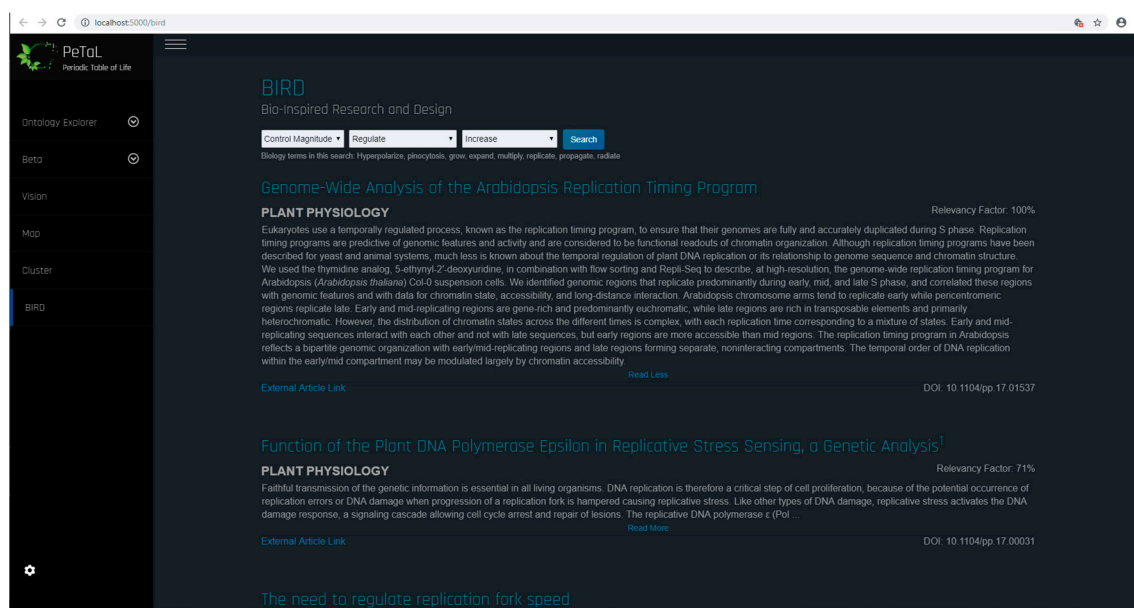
localhost:5000/bird

PeTaL
Periodic Table of Life

Ontology Explorer

Beta

Vision

Map

Cluster

BIRD

BIRD
Bio-Inspired Research and Design

Control Magnitude | Regulate | Increase | Search
Biology terms in this search: Hyperpolarize, pinocytosis, grow, expand, multiply, replicate, propagate, radiate

Genome-Wide Analysis of the Arabidopsis Replication Timing Program

PLANT PHYSIOLOGY

Relevancy Factor: 100%

Eukaryotes use a temporally regulated process, known as the replication timing program, to ensure that their genomes are fully and accurately duplicated during S phase. Replication timing programs are predictive of genomic features and activity and are considered to be functional readouts of chromatin organization. Although replication timing programs have been described for yeast and animal systems, much less is known about the temporal regulation of plant DNA replication or its relationship to genome sequence and chromatin structure. We used the thymidine analog, 5-ethynyl-2'-deoxyuridine, in combination with flow sorting and Repli-Seq to describe, at high-resolution, the genome-wide replication timing program for Arabidopsis (Arabidopsis thaliana) Col-0 suspension cells. We identified genomic regions that replicate predominantly during early, mid, and late S phase, and correlated these regions with genomic features and with data for chromatin state, accessibility, and long-distance interaction. Arabidopsis chromosome arms tend to replicate early while pericentromeric regions replicate late. Early and mid-replicating regions are gene-rich and predominantly euchromatic, while late regions are rich in transposable elements and primarily heterochromatic. However, the distribution of chromatin states across the different times is complex, with each replication time corresponding to a mixture of states. Early and mid-replicating sequences interact with each other and not with late sequences, but early regions are more accessible than mid regions. The replication timing program in Arabidopsis reflects a bipartite genomic organization with early/mid-replicating regions and late regions forming separate, noninteracting compartments. The temporal order of DNA replication within the early/mid compartment may be modulated largely by chromatin accessibility.

Read Less

External Article Link

DOI: 10.1104/pp.17.01537

Function of the Plant DNA Polymerase Epsilon in Replicative Stress Sensing, a Genetic Analysis$^1$

PLANT PHYSIOLOGY

Relevancy Factor: 71%

Faithful transmission of the genetic information is essential in all living organisms. DNA replication is therefore a critical step of cell proliferation, because of the potential occurrence of replication errors or DNA damage when progression of a replication fork is hampered causing replicative stress. Like other types of DNA damage, replicative stress activates the DNA damage response, a signaling cascade allowing cell cycle arrest and repair of lesions. The replicative DNA polymerase ε (Pol ...

Read More

External Article Link

DOI: 10.1104/pp.17.00031

The need to regulate replication fork speed